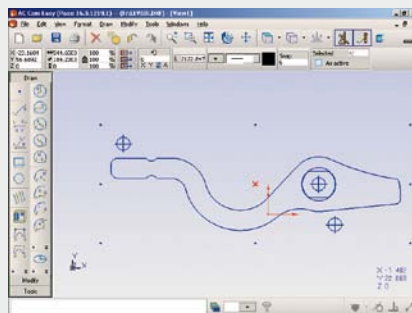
AC Cam Easy (Pass 16.3.1219.0) - [Part1]
File Edit View Format Draw Modify Tools Windows Help
X-22.3699
Y 6.6092
Z 0
100 %
100 %
100 %
Snap
Selected
As active
Draw
Modify
Tools
X
Y
Z
X -1.481
Y 12.883
Z 0